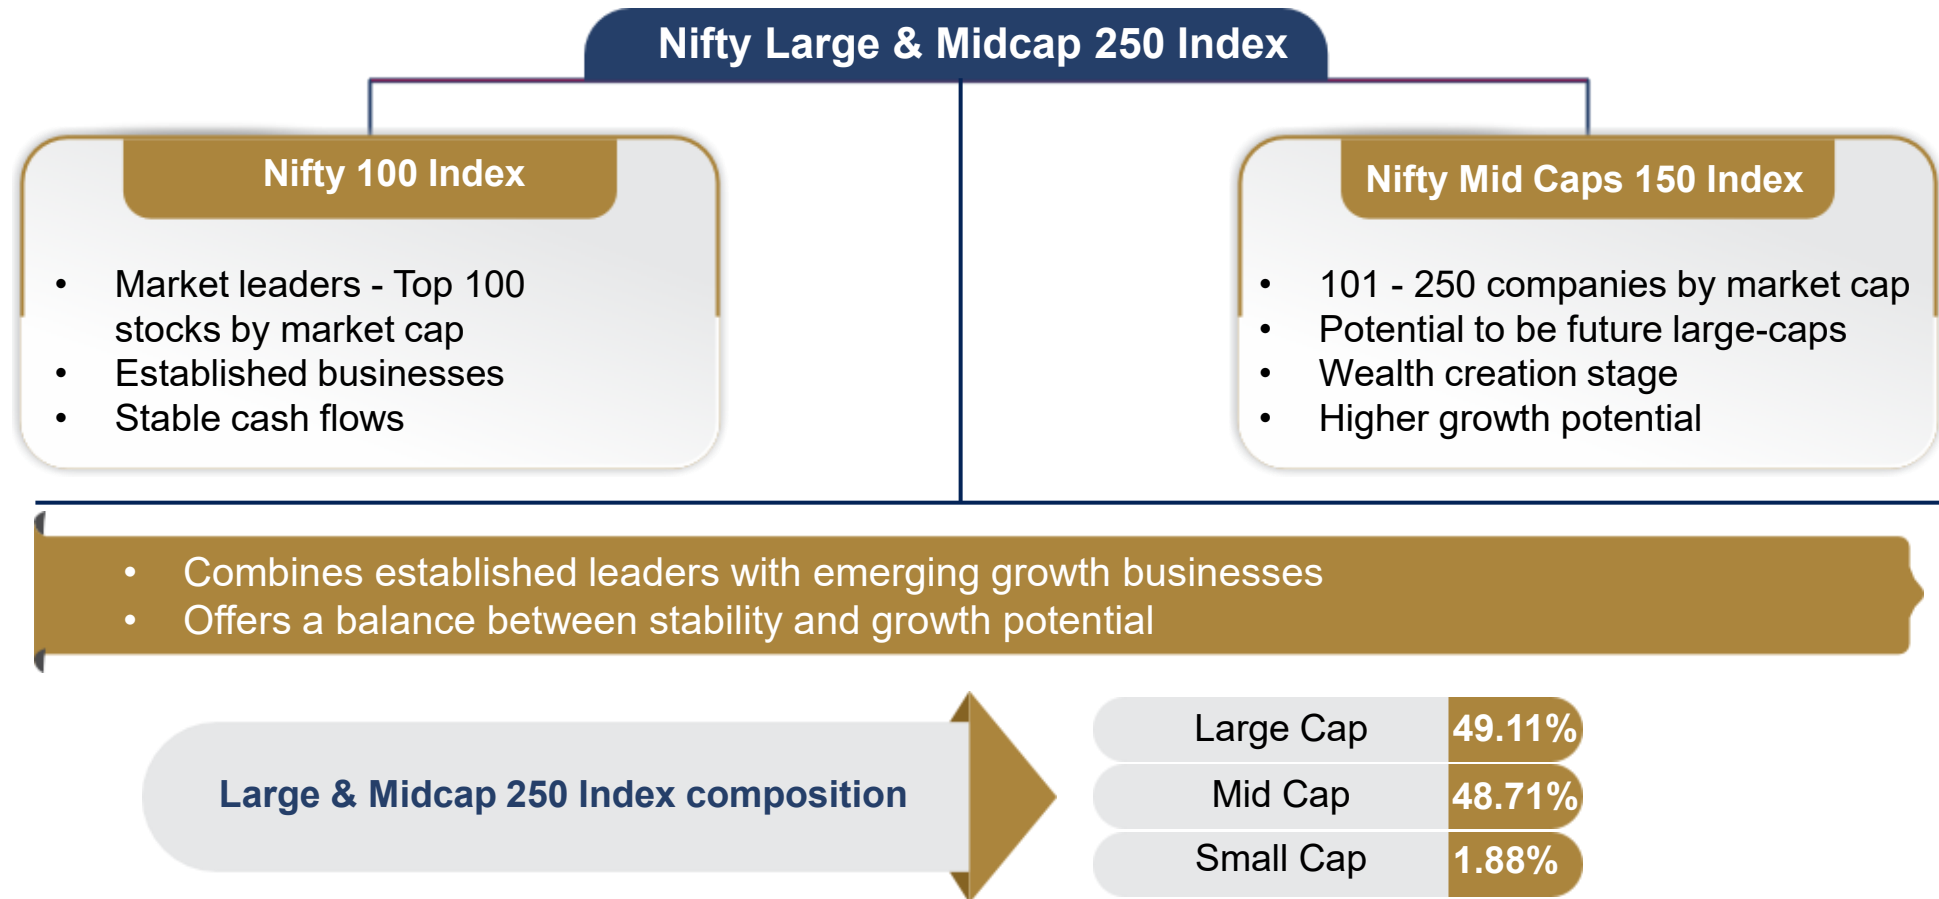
Nifty Large & Midcap 250 Index

Nifty 100 Index

- Market leaders - Top 100 stocks by market cap
- Established businesses
- Stable cash flows

Nifty Mid Caps 150 Index

- 101 - 250 companies by market cap
- Potential to be future large-caps
- Wealth creation stage
- Higher growth potential

- Combines established leaders with emerging growth businesses
- Offers a balance between stability and growth potential

Large & Midcap 250 Index composition

| Large Cap | 49.11% |
|---|---|
| Mid Cap | 48.71% |
| Small Cap | 1.88% |